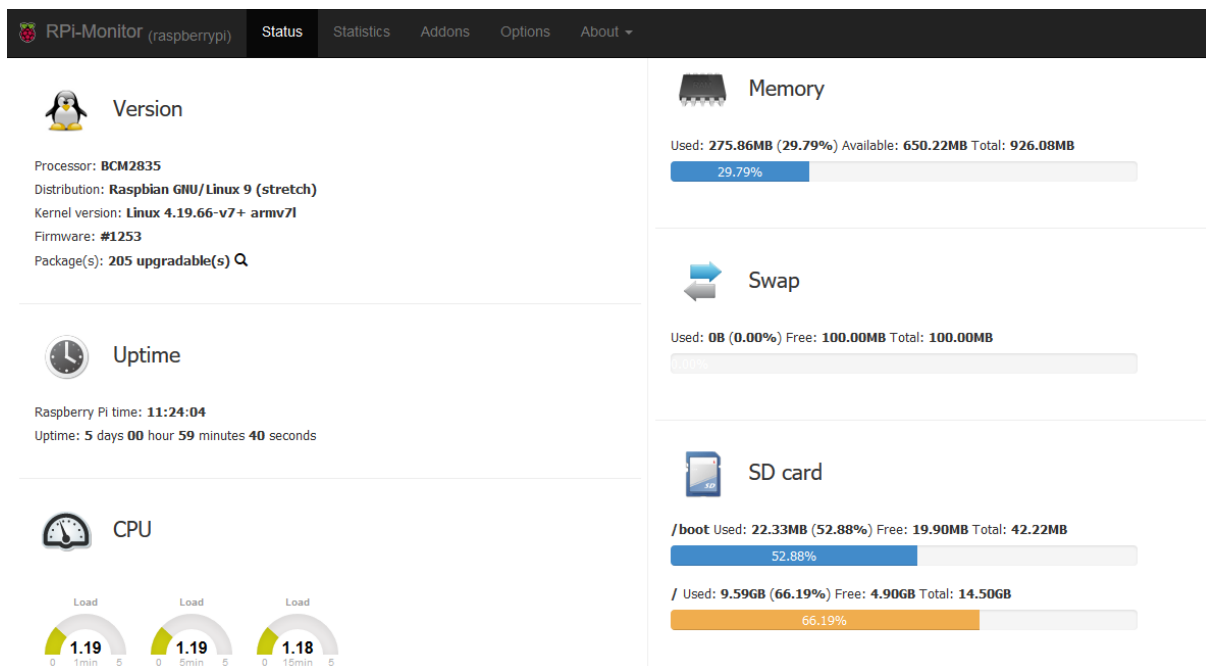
RPi-Monitor (raspberrypi) Status Statistics Addons Options About

Version

Processor: BCM2835
Distribution: Raspbian GNU/Linux 9 (stretch)
Kernel version: Linux 4.19.66-v7+ armv7l
Firmware: #1253
Package(s): 205 upgradable(s)

Uptime

Raspberry Pi time: 11:24:04
Uptime: 5 days 00 hour 59 minutes 40 seconds

CPU

Load 1.19 0 1min 5
Load 1.19 0 5min 5
Load 1.18 0 15min 5

Memory

Used: 275.86MB (29.79%) Available: 650.22MB Total: 926.08MB
29.79%

Swap

Used: 0B (0.00%) Free: 100.00MB Total: 100.00MB
0.00%

SD card

/boot Used: 22.33MB (52.88%) Free: 19.90MB Total: 42.22MB
52.88%
/ Used: 9.59GB (66.19%) Free: 4.90GB Total: 14.50GB
66.19%